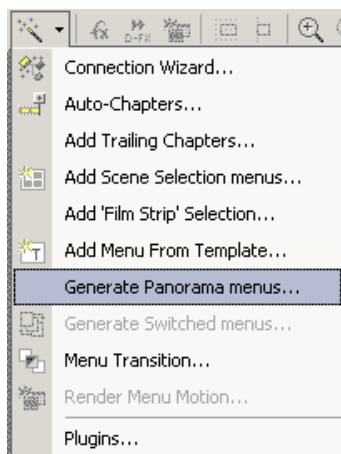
Connection Wizard...
Auto-Chapters...
Add Trailing Chapters...
Add Scene Selection menus...
Add 'Film Strip' Selection...
Add Menu From Template...
Generate Panorama menus...
Generate Switched menus...
Menu Transition...
Render Menu Motion...
Plugins...